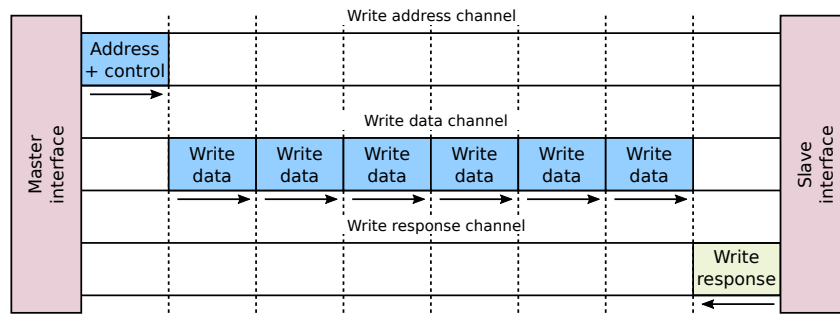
Master interface

Write address channel

Address + control

Write data channel

Write data

Write data

Write data

Write data

Write data

Write data

Write response channel

Write response

Slave interface